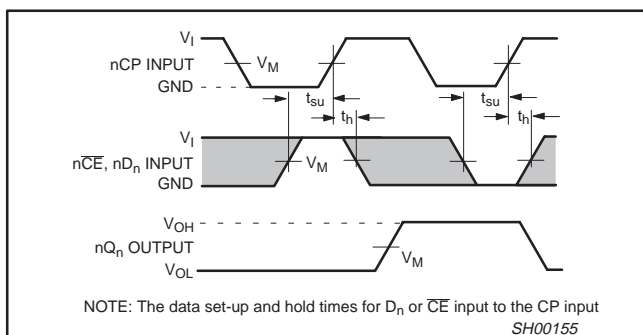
$V_I$
nCP INPUT
$V_M$
GND
$t_{su}$
$t_h$
$t_{su}$
$t_h$
$V_I$
$n\overline{CE}$, $nD_n$ INPUT
$V_M$
GND
$V_{OH}$
$nQ_n$ OUTPUT
$V_M$
$V_{OL}$

NOTE: The data set-up and hold times for $D_n$ or $\overline{CE}$ input to the CP input

SH00155